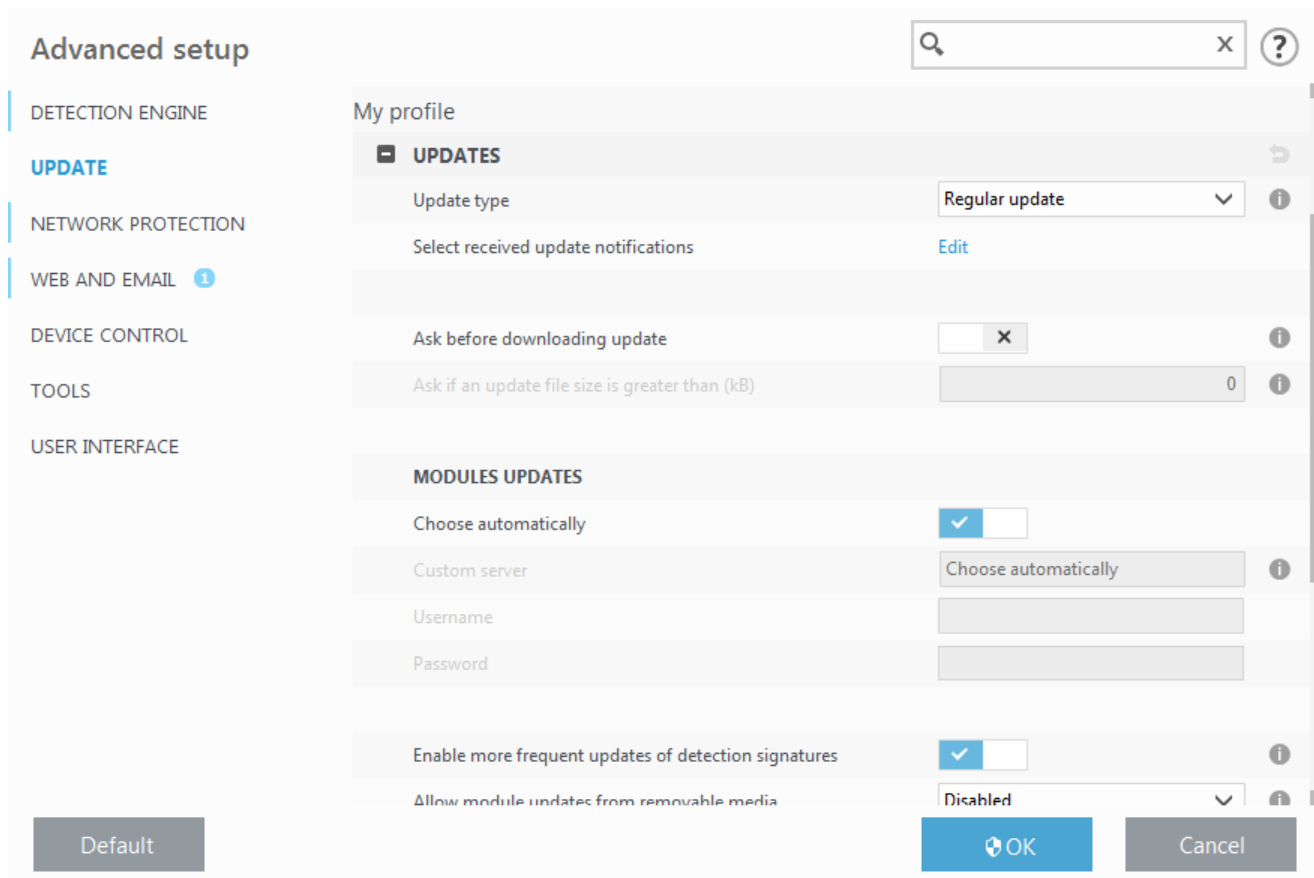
Advanced setup

X ?

DETECTION ENGINE
UPDATE
NETWORK PROTECTION
WEB AND EMAIL 1
DEVICE CONTROL
TOOLS
USER INTERFACE

My profile

UPDATES

Update type Regular update
Select received update notifications Edit

Ask before downloading update
Ask if an update file size is greater than (kB) 0

MODULES UPDATES

Choose automatically
Custom server Choose automatically
Username
Password

Enable more frequent updates of detection signatures
Allow module updates from removable media Disabled

Default OK Cancel